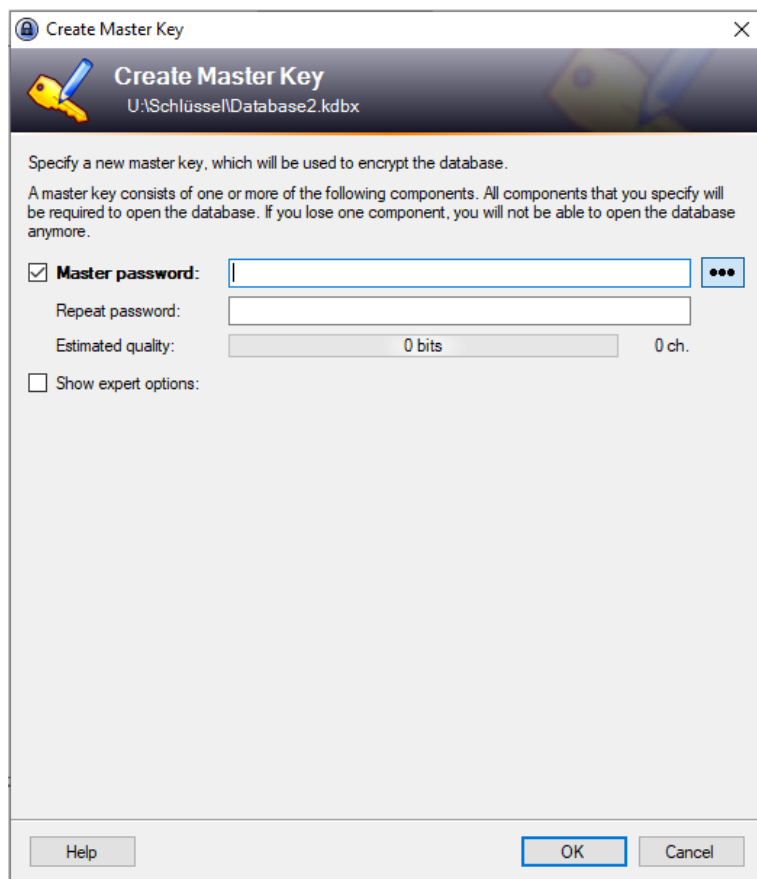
Create Master Key ×

Create Master Key
U:\Schlüssel\Database2.kdbx

Specify a new master key, which will be used to encrypt the database.

A master key consists of one or more of the following components. All components that you specify will be required to open the database. If you lose one component, you will not be able to open the database anymore.

☑ Master password: •••

Repeat password:

Estimated quality: 0 bits 0 ch.

☐ Show expert options:

Help OK Cancel